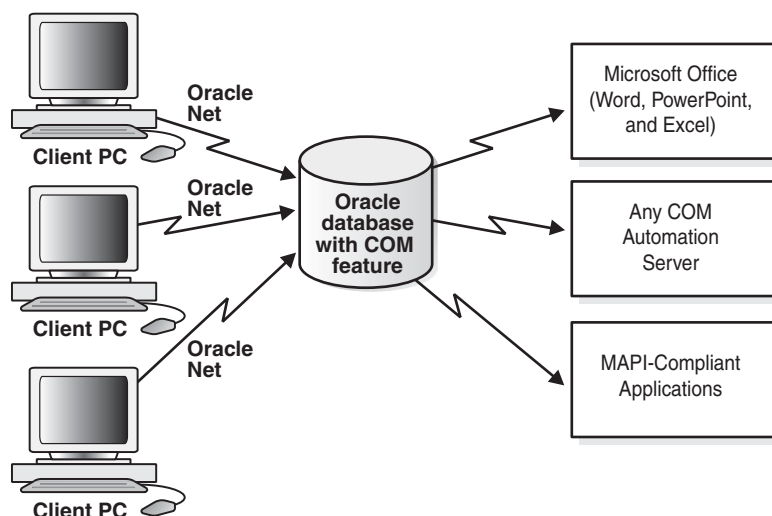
Oracle Net

Client PC

Oracle Net

Client PC

Oracle Net

Client PC

Oracle database with COM feature

Microsoft Office (Word, PowerPoint, and Excel)

Any COM Automation Server

MAPI-Compliant Applications